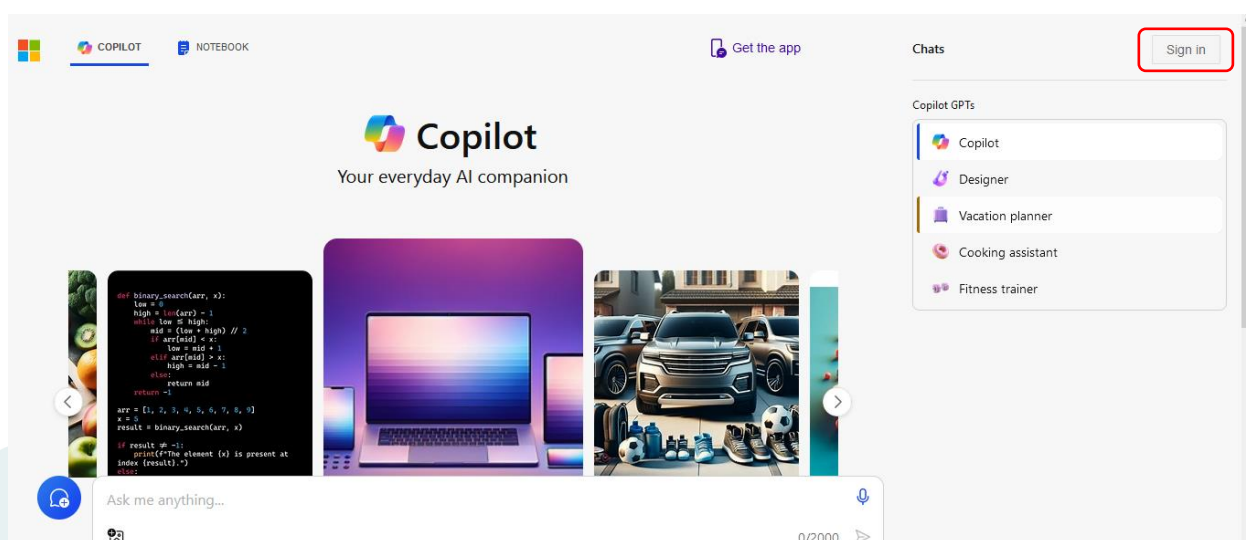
COPILOT NOTEBOOK

Get the app

Chats

Sign in

Copilot

Your everyday AI companion

def binary_search(arr, x):
    low = 0
    high = len(arr) - 1
    while low <= high:
        mid = (low + high) // 2
        if arr[mid] < x:
            low = mid + 1
        elif arr[mid] > x:
            high = mid - 1
        else:
            return mid
    return -1

arr = [1, 2, 3, 4, 5, 6, 7, 8, 9]
x = 5
result = binary_search(arr, x)

if result != -1:
    print(f"The element {x} is present at index {result}.")
else:

Copilot GPTs

Copilot

Designer

Vacation planner

Cooking assistant

Fitness trainer

Ask me anything...

0/2000